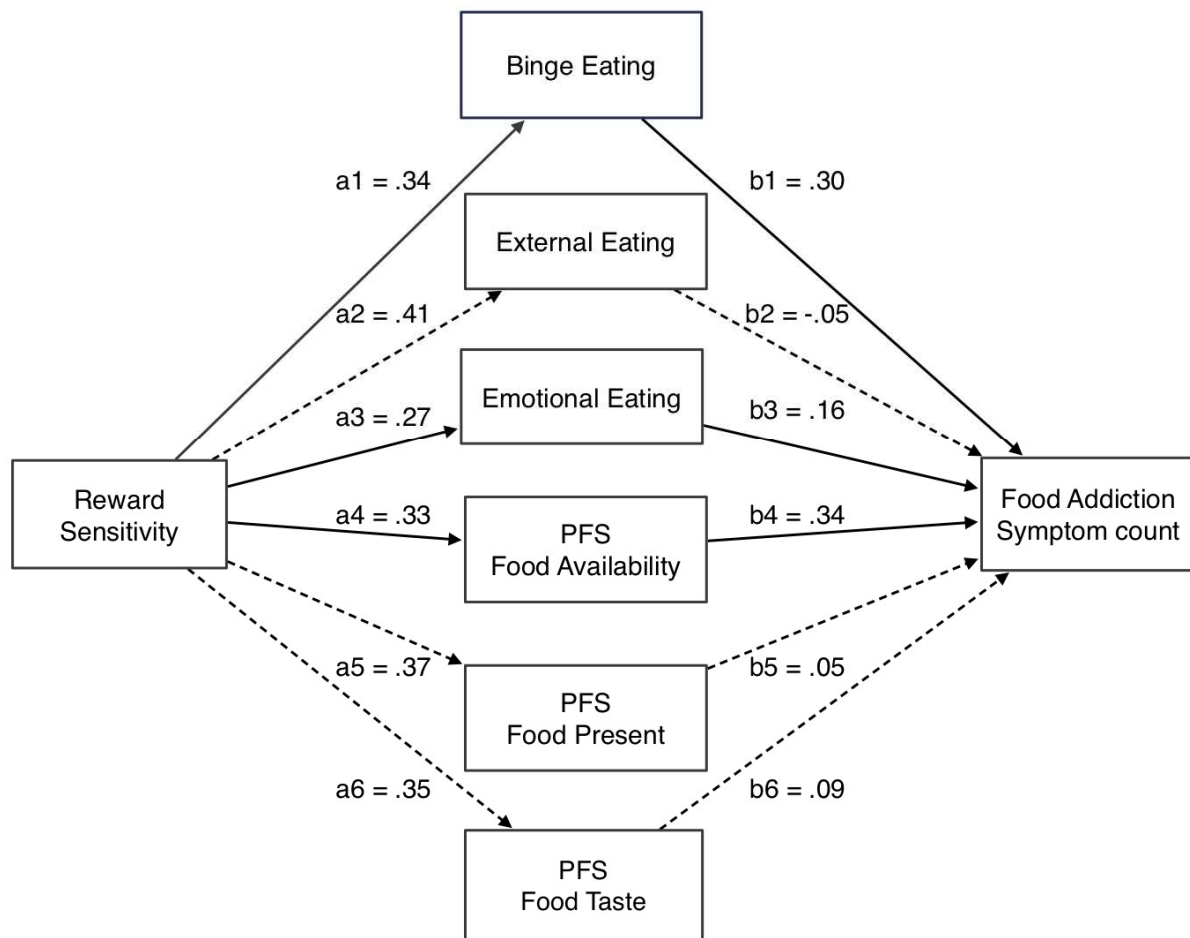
Binge Eating

a1 = .34

b1 = .30

External Eating

a2 = .41

b2 = -.05

Emotional Eating

a3 = .27

b3 = .16

Reward Sensitivity

a4 = .33

PFS Food Availability

b4 = .34

Food Addiction Symptom count

a5 = .37

PFS Food Present

b5 = .05

a6 = .35

b6 = .09

PFS Food Taste